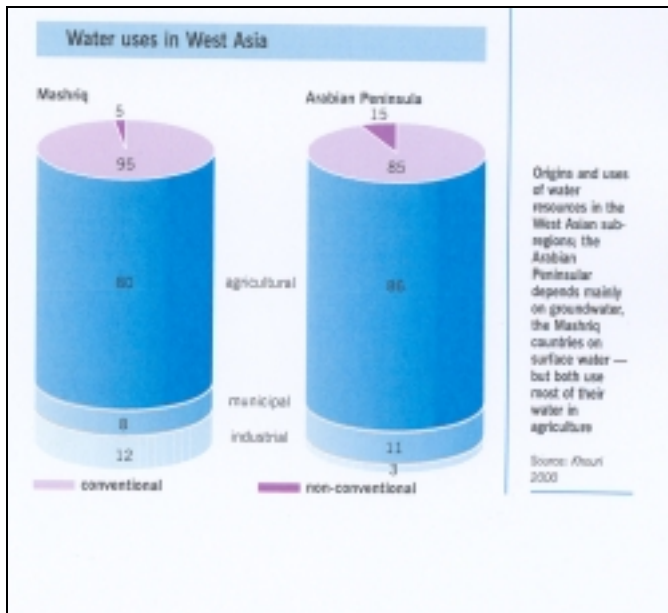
Water uses in West Asia

Mashriq

5

95

80

8

12

Arabian Peninsula

15

85

86

11

3

agricultural

municipal

industrial

conventional

non-conventional

Origins and uses of water resources in the West Asian subregions; the Arabian Peninsular depends mainly on groundwater, the Mashriq countries on surface water — but both use most of their water in agriculture

Source: Khouri 2000